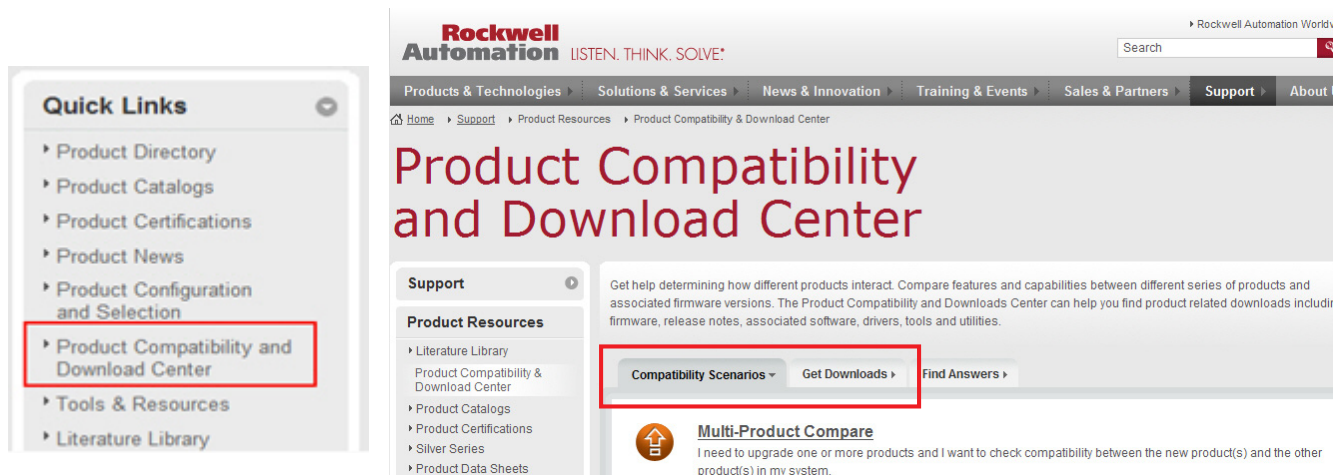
Quick Links

Product Directory

Product Catalogs

Product Certifications

Product News

Product Configuration and Selection

Product Compatibility and Download Center

Tools & Resources

Literature Library

Rockwell Automation LISTEN. THINK. SOLVE.

Rockwell Automation Worldv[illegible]

Search

Products & Technologies | Solutions & Services | News & Innovation | Training & Events | Sales & Partners | Support | About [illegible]

Home | Support | Product Resources | Product Compatibility & Download Center

Product Compatibility and Download Center

Support

Product Resources

Literature Library

Product Compatibility & Download Center

Product Catalogs

Product Certifications

Silver Series

Product Data Sheets

Get help determining how different products interact. Compare features and capabilities between different series of products and associated firmware versions. The Product Compatibility and Downloads Center can help you find product related downloads includin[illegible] firmware, release notes, associated software, drivers, tools and utilities.

Compatibility Scenarios | Get Downloads | Find Answers

Multi-Product Compare

I need to upgrade one or more products and I want to check compatibility between the new product(s) and the other product(s) in my system.